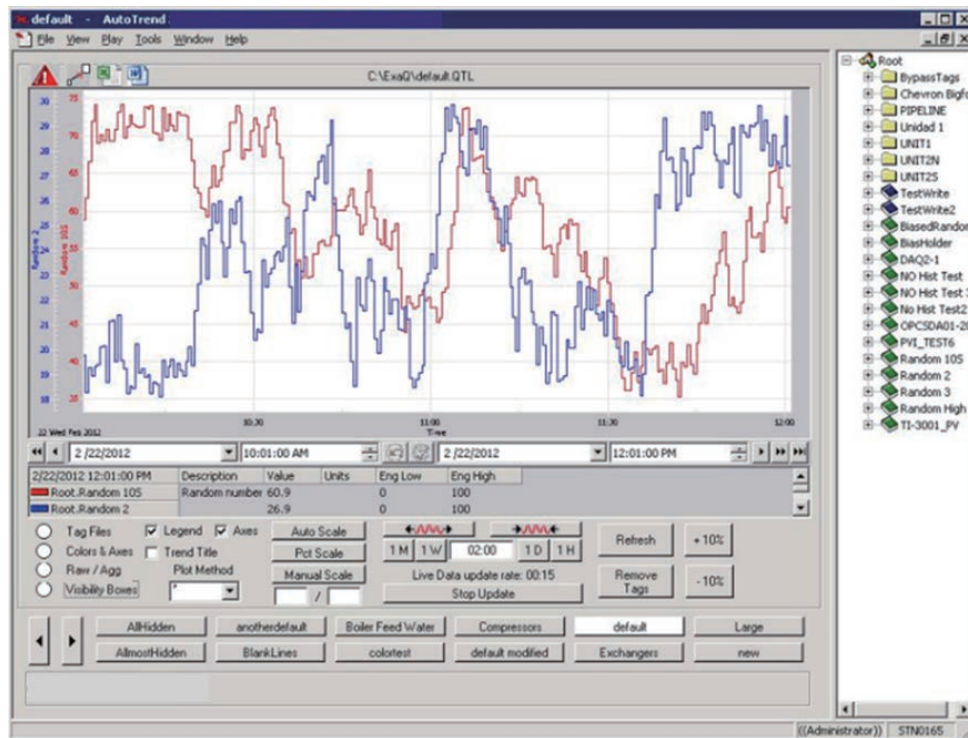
default - AutoTrend
File View Play Tools Window Help

C:\ExaQ\default.QTL

30 29 28 27 26 25 24 23 22 21 20 19 18
75 70 65 60 55 50 45 40 35
Random 2
Random 10S

22 Wed Feb 2012
10:30
11:00
Time
11:30
12:00

2 /22/2012
10:01:00 AM
2 /22/2012
12:01:00 PM

| 2/22/2012 12:01:00 PM | Description | Value | Units | Eng Low | Eng High |
|---|---|---|---|---|---|
| Root.Random 10S | Random number | 60.9 | | 0 | 100 |
| Root.Random 2 | | 26.9 | | 0 | 100 |

Tag Files
Colors & Axes
Raw / Agg
Visibility Boxes
Legend
Axes
Trend Title
Plot Method
Auto Scale
Pct Scale
Manual Scale
/
1 M
1 W
02:00
1 D
1 H
Live Data update rate: 00:15
Stop Update
Refresh
+10%
Remove Tags
-10%

AllHidden
anotherdefault
Boiler Feed Water
Compressors
default
Large
AlmostHidden
BlankLines
colortest
default modified
Exchangers
new

Root
BypassTags
Chevron Bigfo
PIPELINE
Unidad 1
UNIT1
UNIT2N
UNIT2S
TestWrite
TestWrite2
BiasedRandor
BiasHolder
DAQ2-1
NO Hist Test
NO Hist Test
No Hist Test2
OPCSDA01-2
PVI_TEST6
Random 10S
Random 2
Random 3
Random High
TI-3001_PV

((Administrator)) STN0165